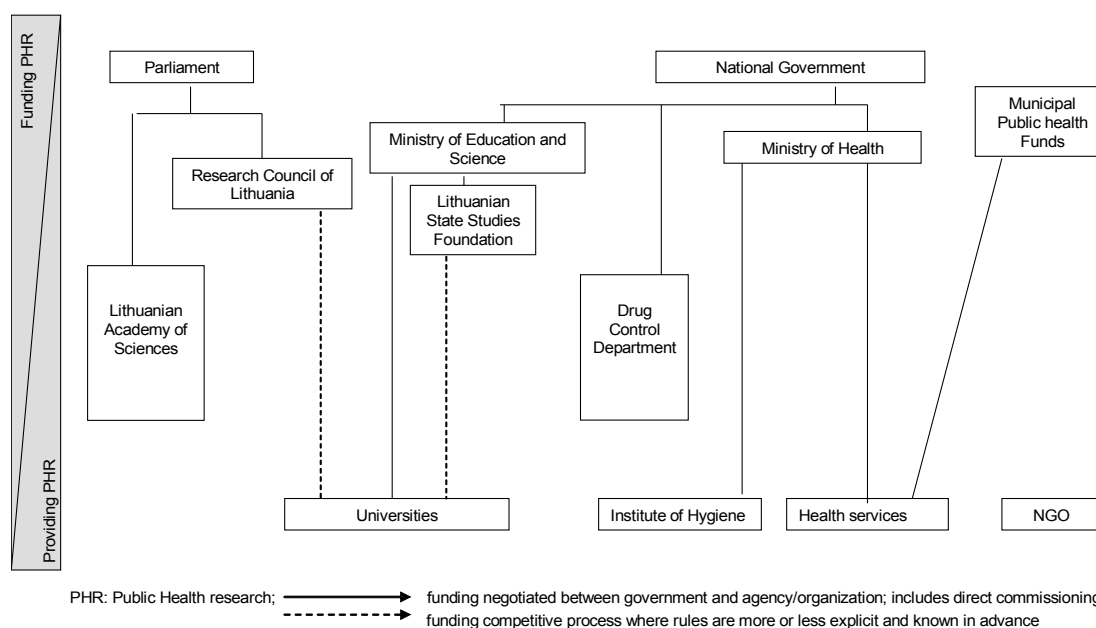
Funding PHR

Providing PHR

Parliament

National Government

Municipal Public health Funds

Ministry of Education and Science

Ministry of Health

Research Council of Lithuania

Lithuanian State Studies Foundation

Lithuanian Academy of Sciences

Drug Control Department

Universities

Institute of Hygiene

Health services

NGO

PHR: Public Health research; funding negotiated between government and agency/organization; includes direct commissioning

funding competitive process where rules are more or less explicit and known in advance